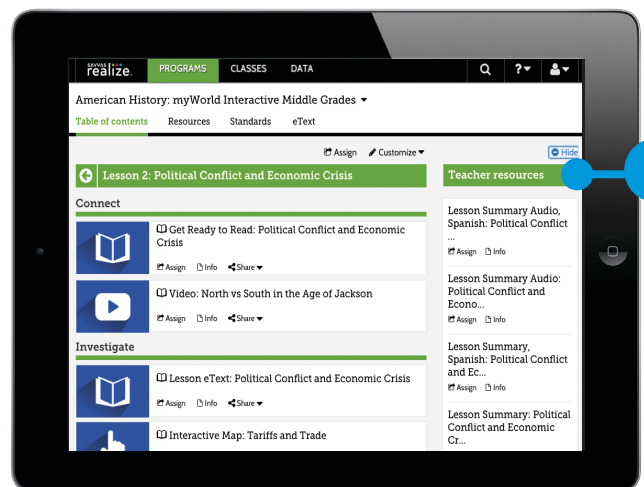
SAVVAS realize. PROGRAMS CLASSES DATA

American History: myWorld Interactive Middle Grades ▾

Table of contents Resources Standards eText

Assign Customize ▾

Hide

Lesson 2: Political Conflict and Economic Crisis

Teacher resources

Connect

Get Ready to Read: Political Conflict and Economic Crisis

Assign Info Share ▾

Video: North vs South in the Age of Jackson

Assign Info Share ▾

Investigate

Lesson eText: Political Conflict and Economic Crisis

Assign Info Share ▾

Interactive Map: Tariffs and Trade

Lesson Summary Audio, Spanish: Political Conflict ...

Assign Info

Lesson Summary Audio: Political Conflict and Econo...

Assign Info

Lesson Summary, Spanish: Political Conflict and Ec...

Assign Info

Lesson Summary: Political Conflict and Economic Cr...